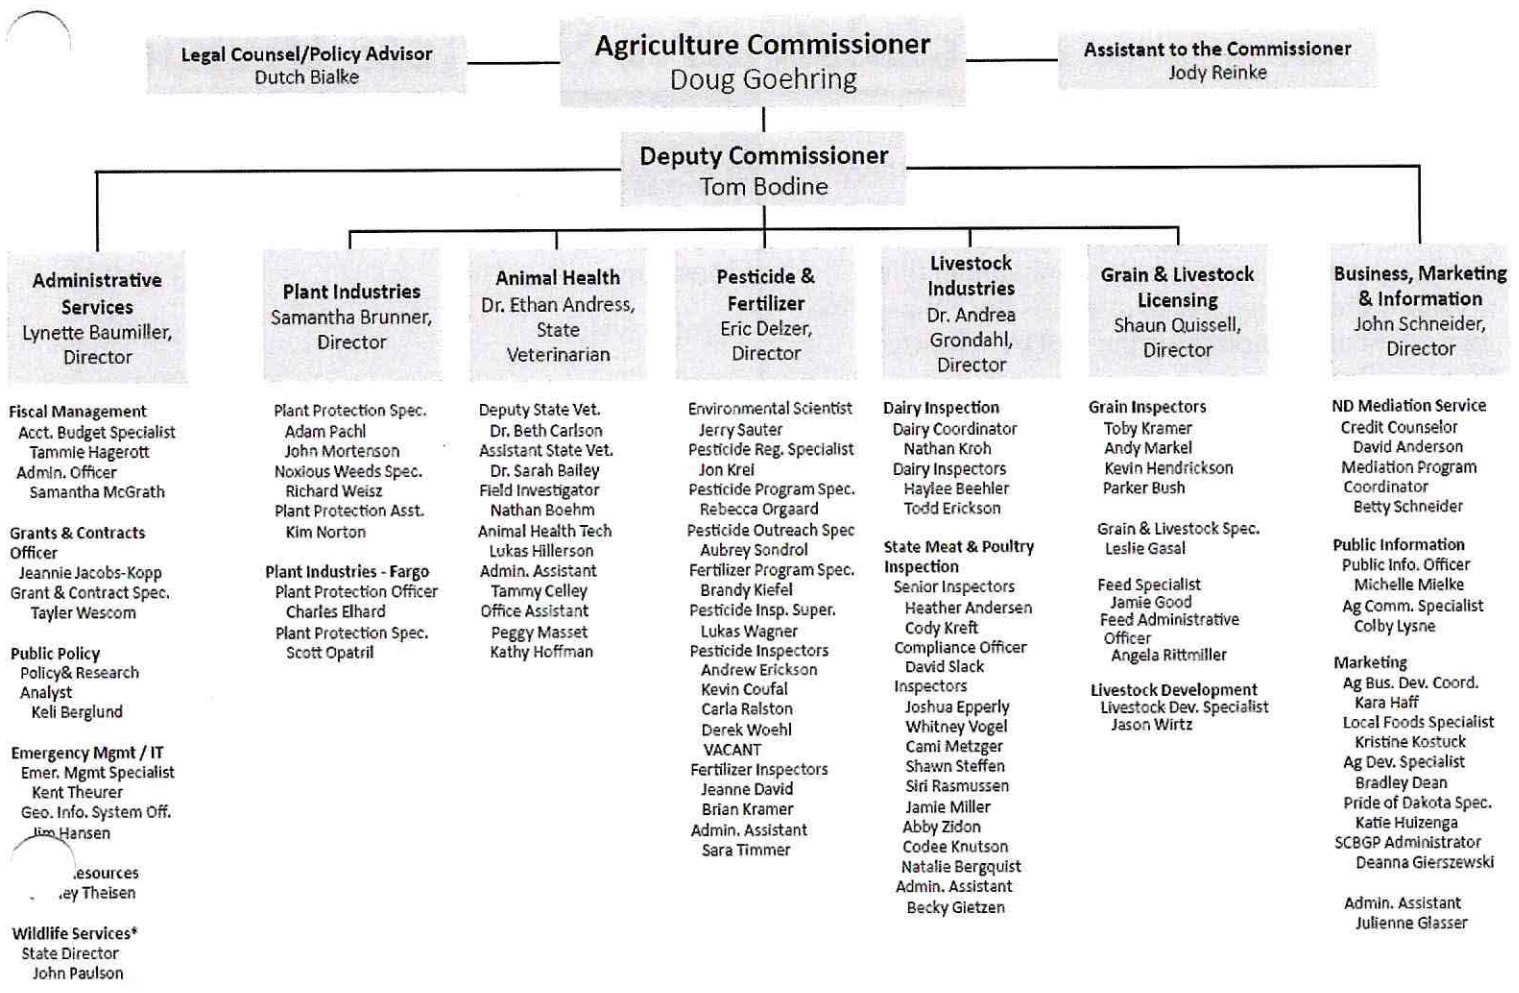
Legal Counsel/Policy Advisor
Dutch Bialke

Agriculture Commissioner
Doug Goehring

Assistant to the Commissioner
Jody Reinke

Deputy Commissioner
Tom Bodine

Administrative Services
Lynette Baumiller, Director

Fiscal Management
Acct. Budget Specialist
Tammie Hagerott
Admin. Officer
Samantha McGrath

Grants & Contracts Officer
Jeannie Jacobs-Kopp
Grant & Contract Spec.
Tayler Wescom

Public Policy
Policy& Research Analyst
Keli Berglund

Emergency Mgmt / IT
Emer. Mgmt Specialist
Kent Theurer
Geo. Info. System Off.
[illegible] Hansen

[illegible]esources
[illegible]ey Theisen

Wildlife Services*
State Director
John Paulson

Plant Industries
Samantha Brunner, Director

Plant Protection Spec.
Adam Pachl
John Mortenson
Noxious Weeds Spec.
Richard Weisz
Plant Protection Asst.
Kim Norton

Plant Industries - Fargo
Plant Protection Officer
Charles Elhard
Plant Protection Spec.
Scott Opatril

Animal Health
Dr. Ethan Andress, State Veterinarian

Deputy State Vet.
Dr. Beth Carlson
Assistant State Vet.
Dr. Sarah Bailey
Field Investigator
Nathan Boehm
Animal Health Tech
Lukas Hillerson
Admin. Assistant
Tammy Celley
Office Assistant
Peggy Masset
Kathy Hoffman

Pesticide & Fertilizer
Eric Delzer, Director

Environmental Scientist
Jerry Sauter
Pesticide Reg. Specialist
Jon Krei
Pesticide Program Spec.
Rebecca Orgaard
Pesticide Outreach Spec
Aubrey Sondrol
Fertilizer Program Spec.
Brandy Kiefel
Pesticide Insp. Super.
Lukas Wagner
Pesticide Inspectors
Andrew Erickson
Kevin Coufal
Carla Ralston
Derek Woehl
VACANT
Fertilizer Inspectors
Jeanne David
Brian Kramer
Admin. Assistant
Sara Timmer

Livestock Industries
Dr. Andrea Grondahl, Director

Dairy Inspection
Dairy Coordinator
Nathan Kroh
Dairy Inspectors
Haylee Beehler
Todd Erickson

State Meat & Poultry Inspection
Senior Inspectors
Heather Andersen
Cody Kreft
Compliance Officer
David Slack
Inspectors
Joshua Epperly
Whitney Vogel
Cami Metzger
Shawn Steffen
Siri Rasmussen
Jamie Miller
Abby Zidon
Codee Knutson
Natalie Bergquist
Admin. Assistant
Becky Gietzen

Grain & Livestock Licensing
Shaun Quissell, Director

Grain Inspectors
Toby Kramer
Andy Markel
Kevin Hendrickson
Parker Bush

Grain & Livestock Spec.
Leslie Gasal

Feed Specialist
Jamie Good
Feed Administrative Officer
Angela Rittmiller

Livestock Development
Livestock Dev. Specialist
Jason Wirtz

Business, Marketing & Information
John Schneider, Director

ND Mediation Service
Credit Counselor
David Anderson
Mediation Program Coordinator
Betty Schneider

Public Information
Public Info. Officer
Michelle Mielke
Ag Comm. Specialist
Colby Lysne

Marketing
Ag Bus. Dev. Coord.
Kara Haff
Local Foods Specialist
Kristine Kostuck
Ag Dev. Specialist
Bradley Dean
Pride of Dakota Spec.
Katie Huizenga
SCBGP Administrator
Deanna Gierszewski

Admin. Assistant
Julienne Glasser